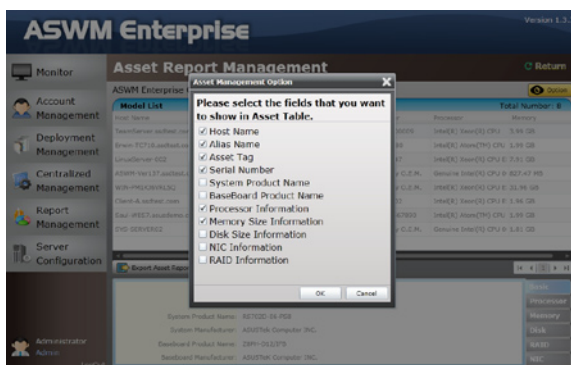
ASWM Enterprise

Version 1.3.

Monitor

Account Management

Deployment Management

Centralized Management

Report Management

Server Configuration

Administrator

Admin

Asset Report Management

Return

ASWM Enterprise

Model List

Total Number: 8

Option

Asset Management Option

Please select the fields that you want to show in Asset Table.

☑ Host Name
☑ Alias Name
☑ Asset Tag
☑ Serial Number
☐ System Product Name
☐ BaseBoard Product Name
☑ Processor Information
☑ Memory Size Information
☐ Disk Size Information
☐ NIC Information
☐ RAID Information

OK

Cancel

Export Asset Report

System Product Name: RS720E-36-PS8

System Manufacturer: ASUSTeK Computer INC.

Baseboard Product Name: Z8PH-D12/IFB

Baseboard Manufacturer: ASUSTeK Computer INC.

Basic

Processor

Memory

Disk

RAID

NIC